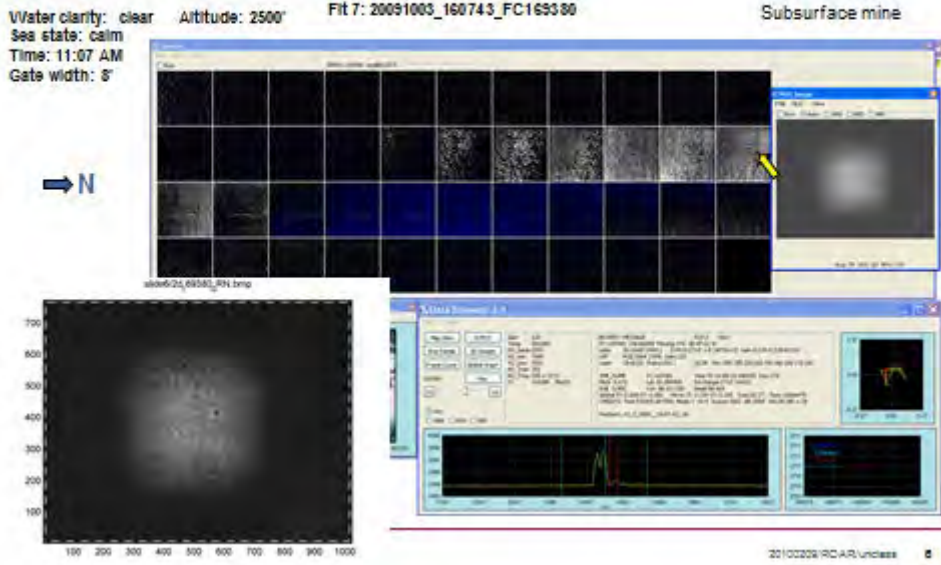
Water clarity: clear
Sea state: calm
Time: 11:07 AM
Gate width: 8'

Altitude: 2500'

Flt 7: 20091003_160743_FC169380

Subsurface mine

N

slide6/2d_69380_RN.bmp

700
600
500
400
300
200
100

100 200 300 400 500 600 700 800 900 1000

20100209/RCAIR/unclass 6